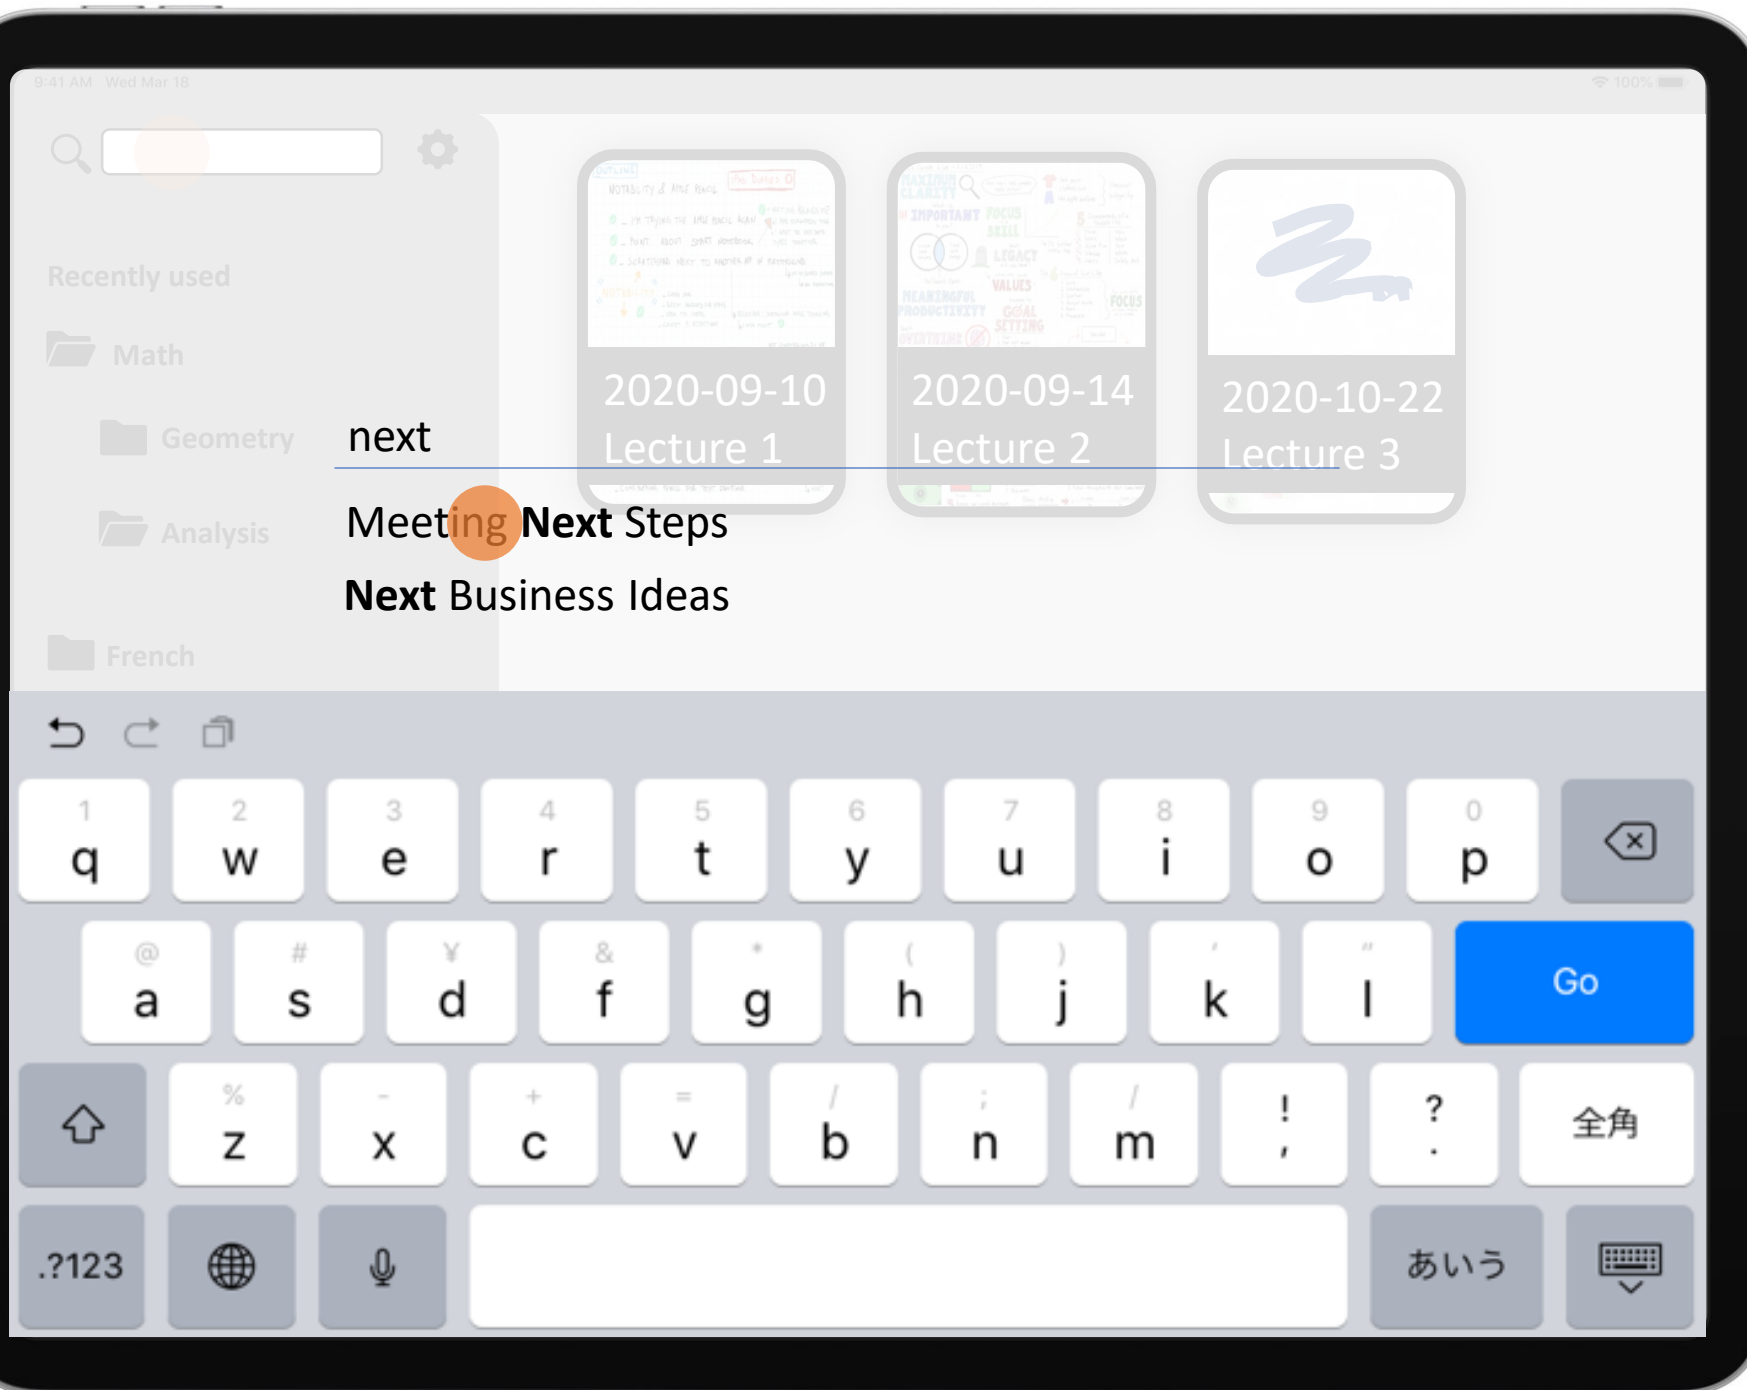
9:41 AM Wed Mar 18

100%

Recently used

Math

Geometry

Analysis

French

2020-09-10
Lecture 1

2020-09-14
Lecture 2

2020-10-22
Lecture 3

next

Meeting **Next** Steps

**Next** Business Ideas

1 q 2 w 3 e 4 r 5 t 6 y 7 u 8 i 9 o 0 p

@ a # s ¥ d & f * g ( h ) j ' k " l Go

% z - x + c = v / b ; n / m ! , ? . 全角

.?123 あいう